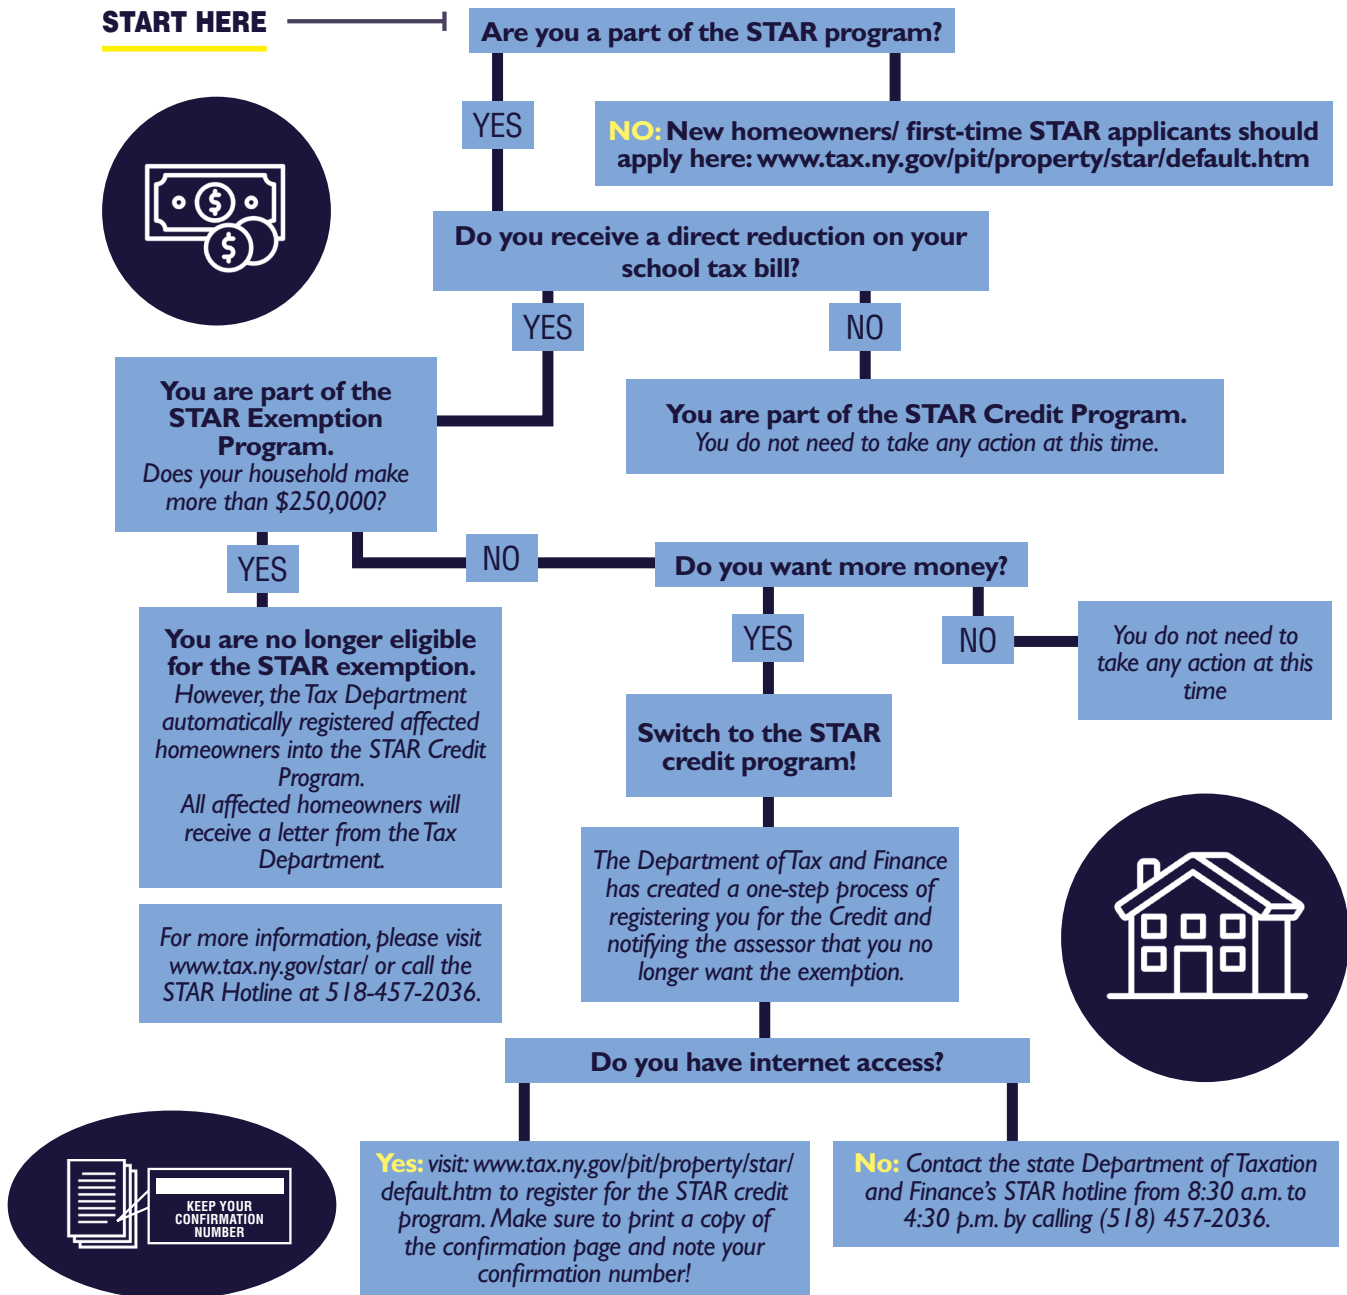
START HERE

Are you a part of the STAR program?

YES

NO: New homeowners/ first-time STAR applicants should apply here: www.tax.ny.gov/pit/property/star/default.htm

Do you receive a direct reduction on your school tax bill?

YES

NO

You are part of the STAR Exemption Program.
Does your household make more than $250,000?

You are part of the STAR Credit Program.
You do not need to take any action at this time.

YES

NO

Do you want more money?

You are no longer eligible for the STAR exemption.
However, the Tax Department automatically registered affected homeowners into the STAR Credit Program.
All affected homeowners will receive a letter from the Tax Department.

YES

NO

You do not need to take any action at this time

Switch to the STAR credit program!

The Department of Tax and Finance has created a one-step process of registering you for the Credit and notifying the assessor that you no longer want the exemption.

For more information, please visit www.tax.ny.gov/star/ or call the STAR Hotline at 518-457-2036.

Do you have internet access?

KEEP YOUR CONFIRMATION NUMBER

Yes: visit: www.tax.ny.gov/pit/property/star/default.htm to register for the STAR credit program. Make sure to print a copy of the confirmation page and note your confirmation number!

No: Contact the state Department of Taxation and Finance's STAR hotline from 8:30 a.m. to 4:30 p.m. by calling (518) 457-2036.